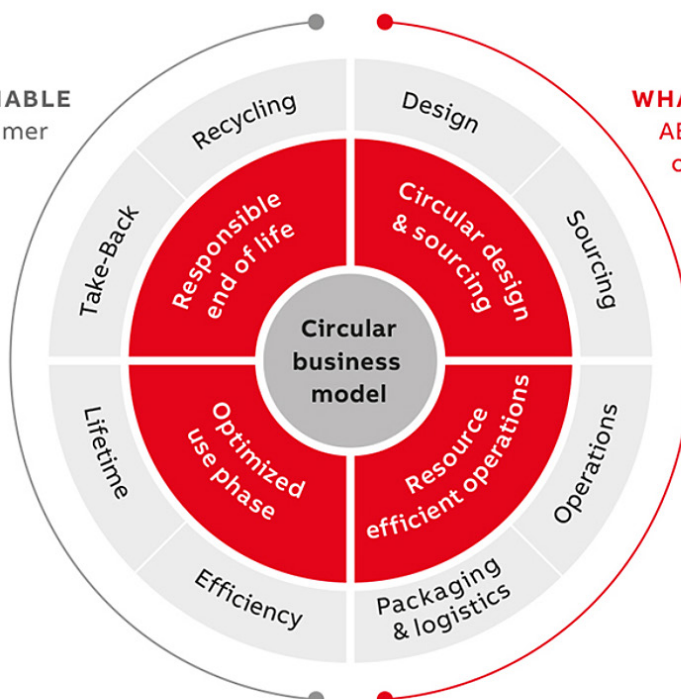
ABLE
mer

WHA
AB
c

Recycling
Design
Take-Back
Sourcing
Responsible end of life
Circular design & sourcing
Circular business model
Optimized use phase
Resource efficient operations
Lifetime
Operations
Efficiency
Packaging & logistics